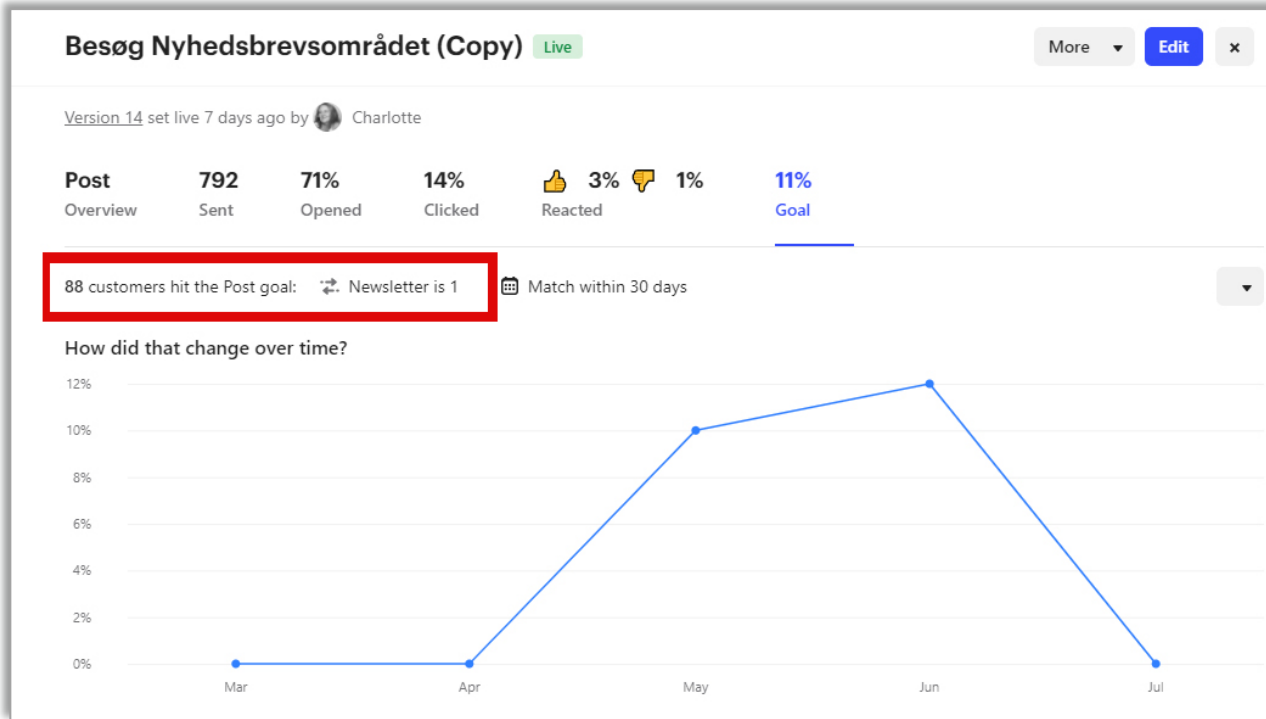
Besøg Nyhedsbrevsområdet (Copy) Live

More Edit ×

Version 14 set live 7 days ago by Charlotte

| Post | 792 | 71% | 14% | 3% 1% | 11% |
|---|---|---|---|---|---|
| Overview | Sent | Opened | Clicked | Reacted | Goal |

88 customers hit the Post goal: Newsletter is 1

Match within 30 days

How did that change over time?

12%
10%
8%
6%
4%
2%
0%

Mar Apr May Jun Jul